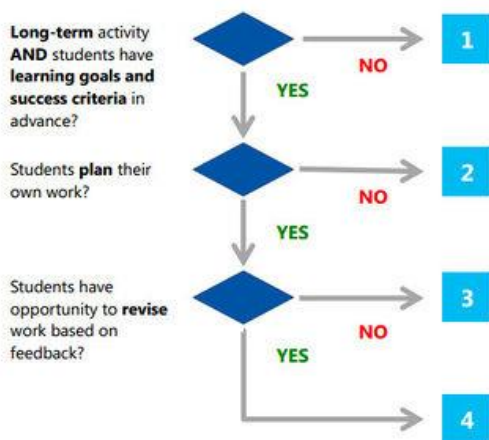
**Long-term** activity **AND** students have **learning goals and success criteria** in advance?

NO

1

YES

Students **plan** their own work?

NO

2

YES

Students have opportunity to **revise** work based on feedback?

NO

3

YES

4